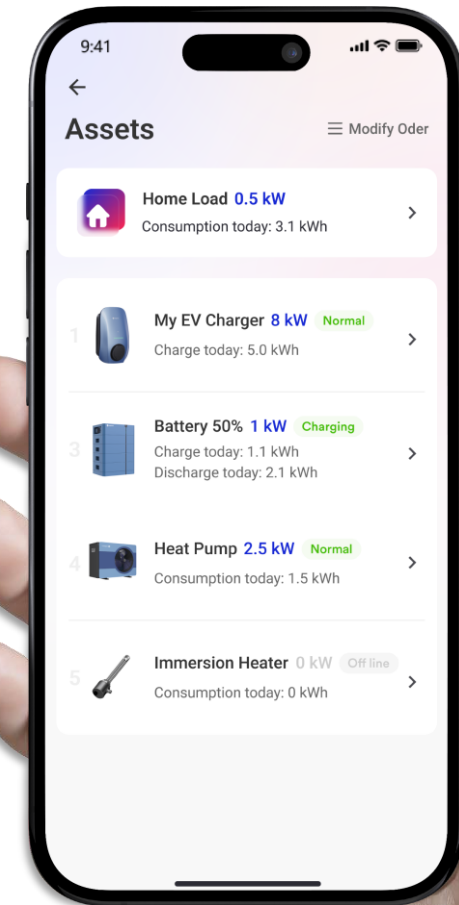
9:41

Assets

Modify Oder

Home Load 0.5 kW
Consumption today: 3.1 kWh

1
My EV Charger 8 kW Normal
Charge today: 5.0 kWh

3
Battery 50% 1 kW Charging
Charge today: 1.1 kWh
Discharge today: 2.1 kWh

4
Heat Pump 2.5 kW Normal
Consumption today: 1.5 kWh

5
Immersion Heater 0 kW Off line
Consumption today: 0 kWh